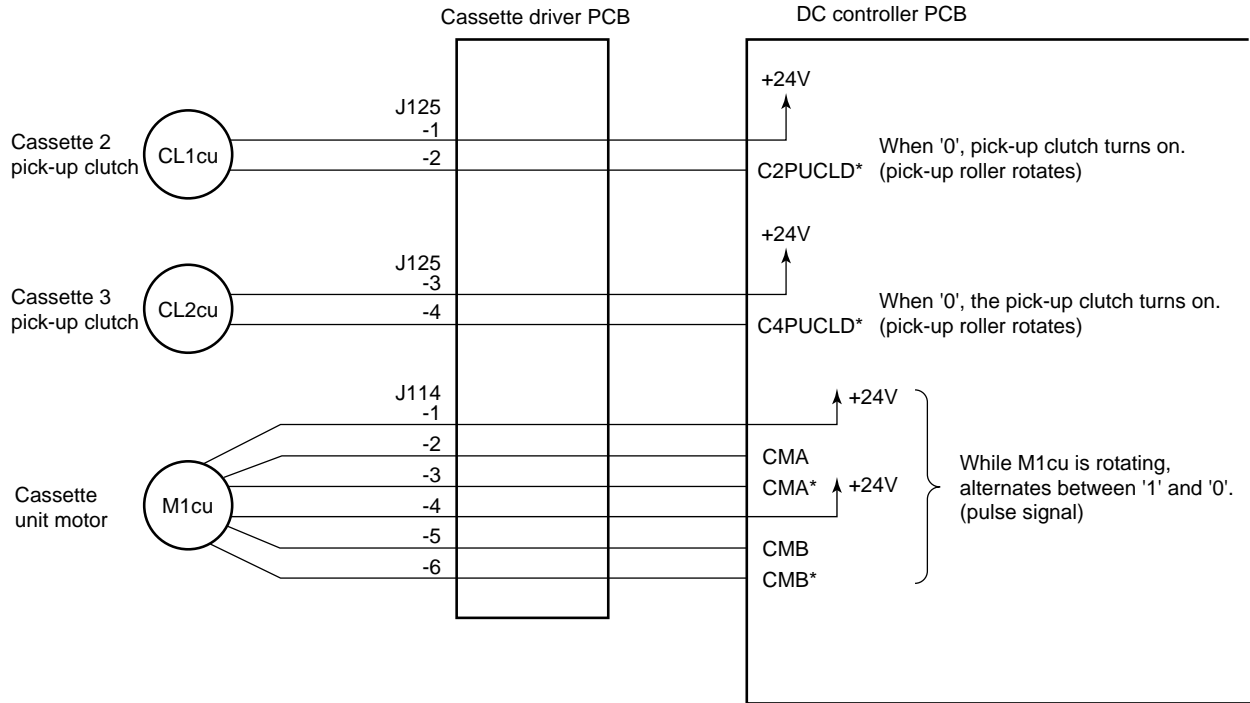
Cassette driver PCB

DC controller PCB

+24V

J125
-1
-2

Cassette 2 pick-up clutch

CL1cu

C2PUCLD*

When '0', pick-up clutch turns on. (pick-up roller rotates)

+24V

J125
-3
-4

Cassette 3 pick-up clutch

CL2cu

C4PUCLD*

When '0', the pick-up clutch turns on. (pick-up roller rotates)

J114
-1
-2
-3
-4
-5
-6

+24V

CMA

CMA*

+24V

CMB

CMB*

Cassette unit motor

M1cu

While M1cu is rotating, alternates between '1' and '0'. (pulse signal)